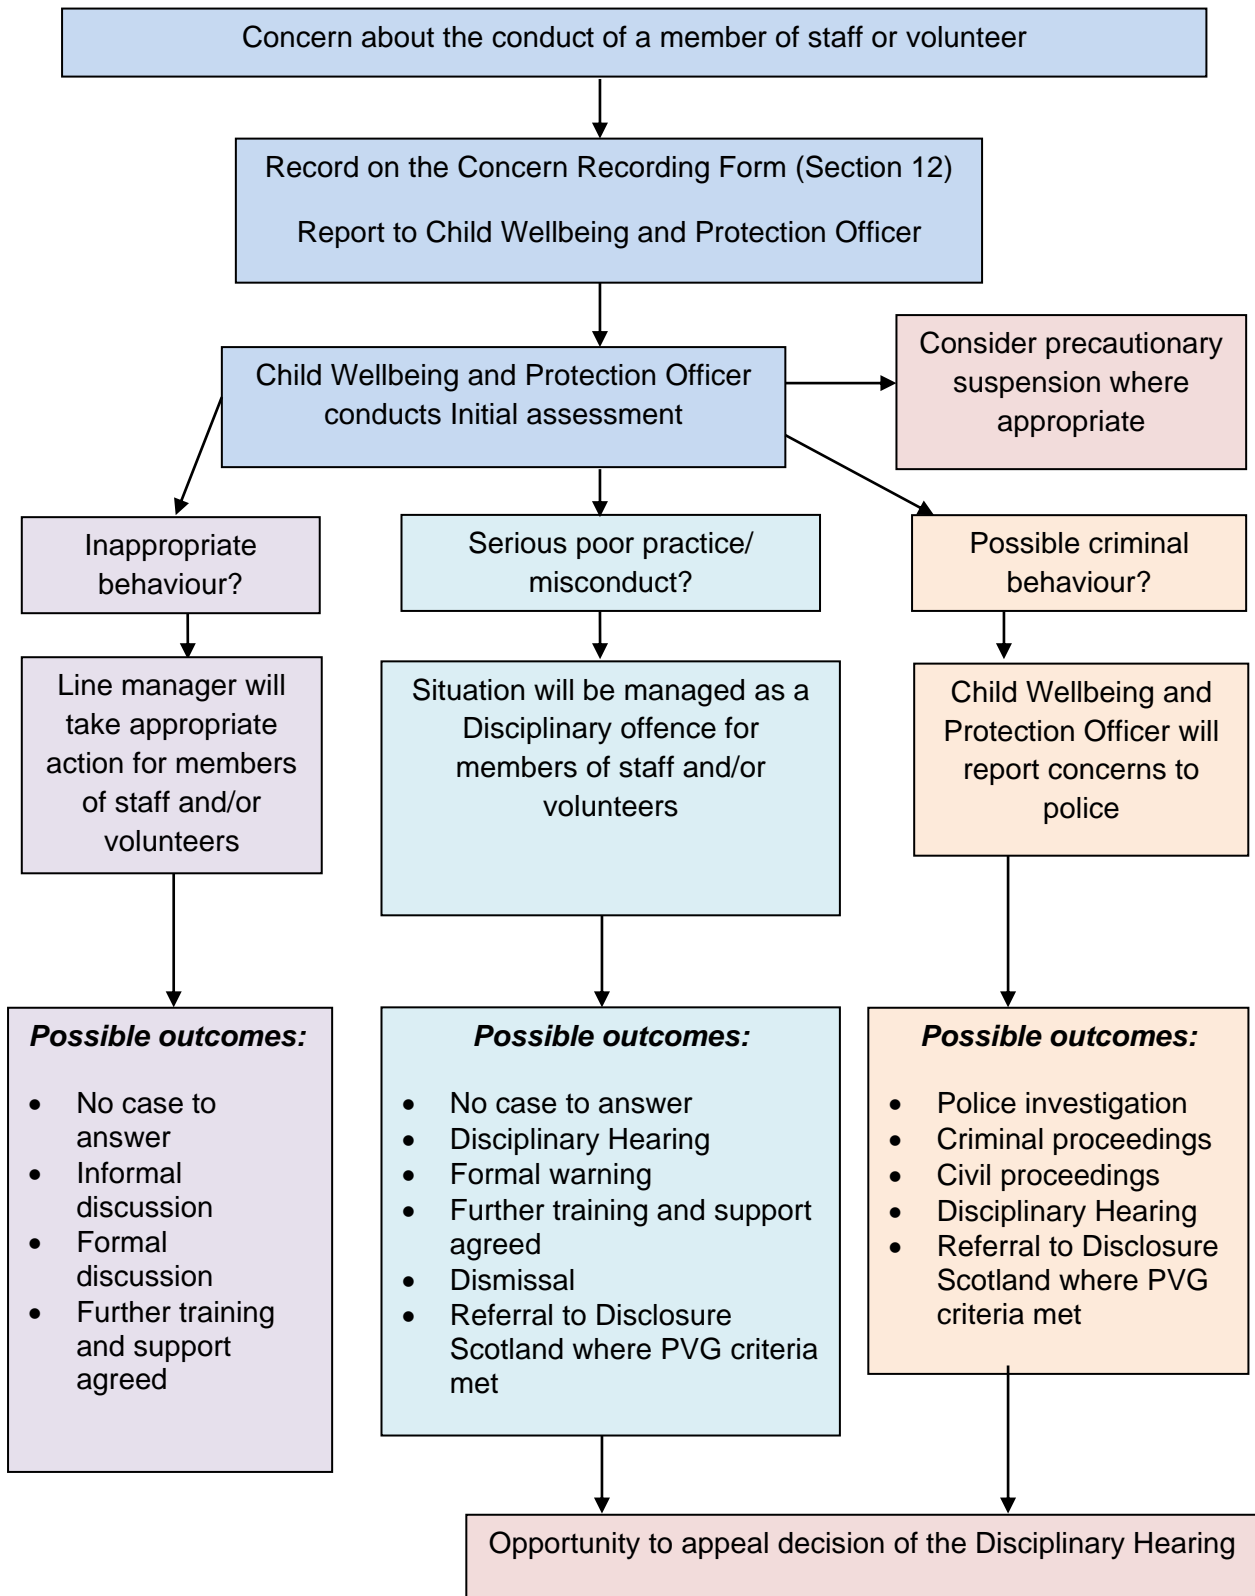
Concern about the conduct of a member of staff or volunteer

Record on the Concern Recording Form (Section 12)

Report to Child Wellbeing and Protection Officer

Child Wellbeing and Protection Officer conducts Initial assessment

Consider precautionary suspension where appropriate

Inappropriate behaviour?

Serious poor practice/ misconduct?

Possible criminal behaviour?

Line manager will take appropriate action for members of staff and/or volunteers

Situation will be managed as a Disciplinary offence for members of staff and/or volunteers

Child Wellbeing and Protection Officer will report concerns to police

***Possible outcomes:***

- No case to answer
- Informal discussion
- Formal discussion
- Further training and support agreed

***Possible outcomes:***

- No case to answer
- Disciplinary Hearing
- Formal warning
- Further training and support agreed
- Dismissal
- Referral to Disclosure Scotland where PVG criteria met

***Possible outcomes:***

- Police investigation
- Criminal proceedings
- Civil proceedings
- Disciplinary Hearing
- Referral to Disclosure Scotland where PVG criteria met

Opportunity to appeal decision of the Disciplinary Hearing